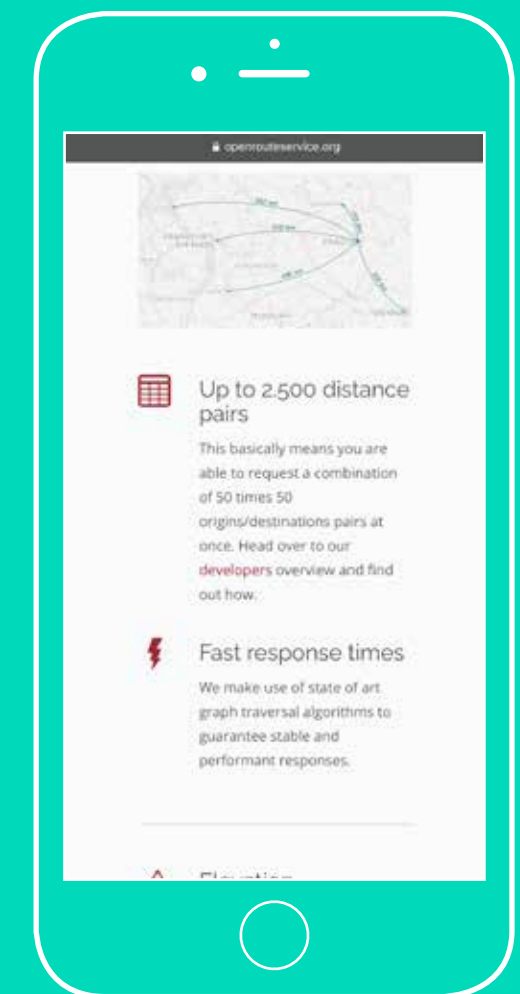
openrouteservice.org

Up to 2.500 distance pairs

This basically means you are able to request a combination of 50 times 50 origins/destinations pairs at once. Head over to our developers overview and find out how.

Fast response times

We make use of state of art graph traversal algorithms to guarantee stable and performant responses.

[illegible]